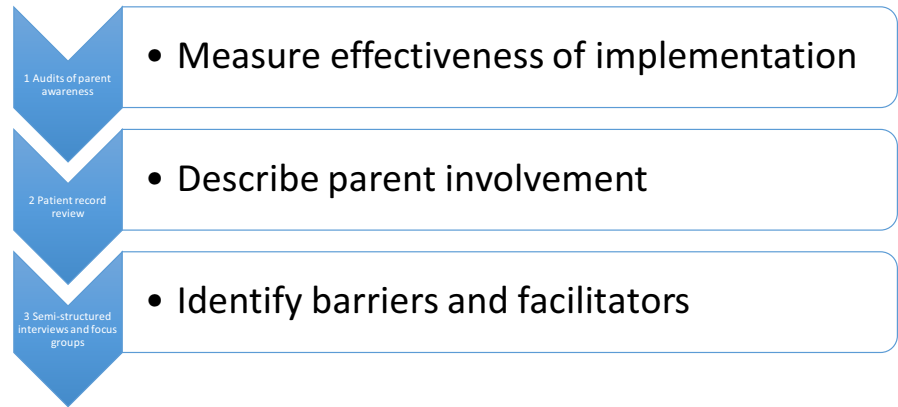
1 Audits of parent awareness

• Measure effectiveness of implementation

2 Patient record review

• Describe parent involvement

3 Semi-structured interviews and focus groups

• Identify barriers and facilitators